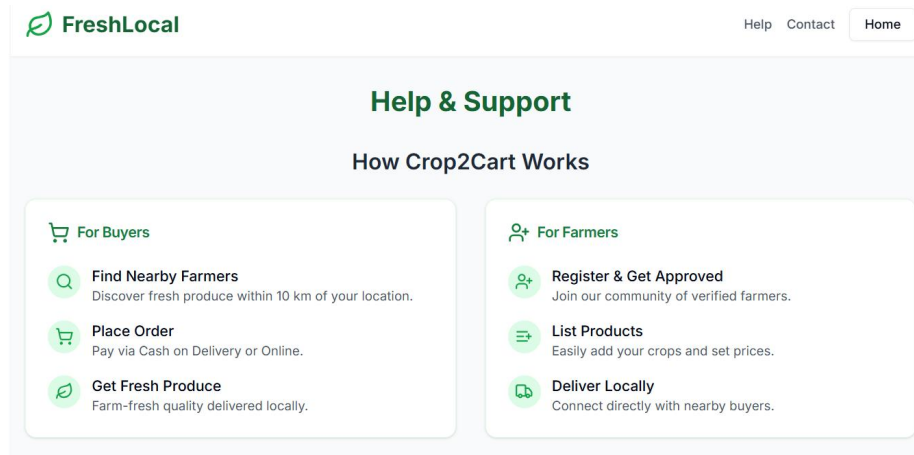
FreshLocal

Help Contact Home

Help & Support

How Crop2Cart Works

For Buyers

Find Nearby Farmers
Discover fresh produce within 10 km of your location.

Place Order
Pay via Cash on Delivery or Online.

Get Fresh Produce
Farm-fresh quality delivered locally.

For Farmers

Register & Get Approved
Join our community of verified farmers.

List Products
Easily add your crops and set prices.

Deliver Locally
Connect directly with nearby buyers.